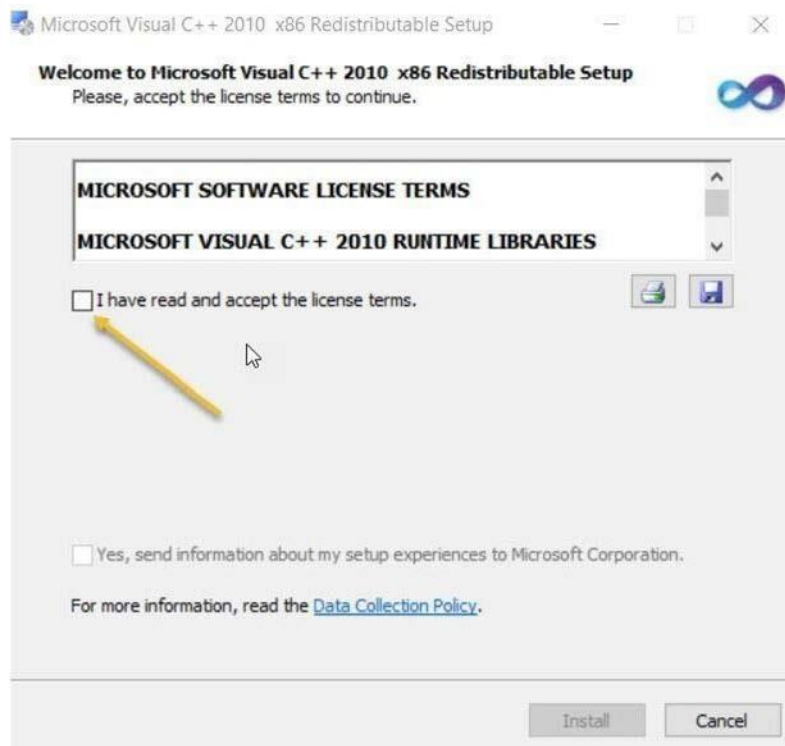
Microsoft Visual C++ 2010 x86 Redistributable Setup

Welcome to Microsoft Visual C++ 2010 x86 Redistributable Setup
Please, accept the license terms to continue.

MICROSOFT SOFTWARE LICENSE TERMS

MICROSOFT VISUAL C++ 2010 RUNTIME LIBRARIES

I have read and accept the license terms.

Yes, send information about my setup experiences to Microsoft Corporation.

For more information, read the Data Collection Policy.

Install Cancel